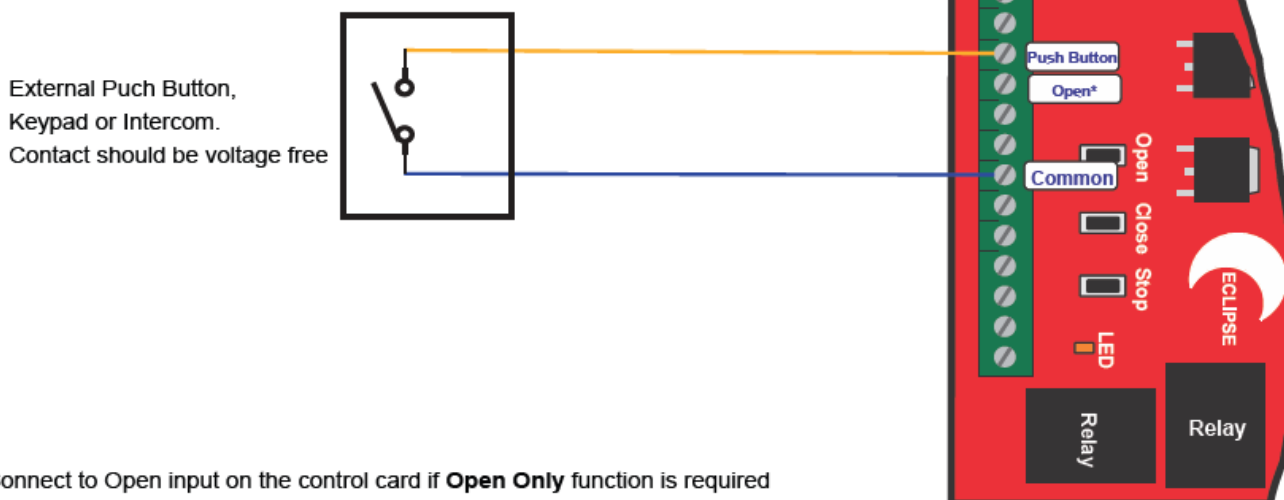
External Puch Button,
Keypad or Intercom.
Contact should be voltage free

Push Button
Open*
Common

Open
Close
Stop
LED
ECLIPSE
Relay
Relay

onnect to Open input on the control card if **Open Only** function is required